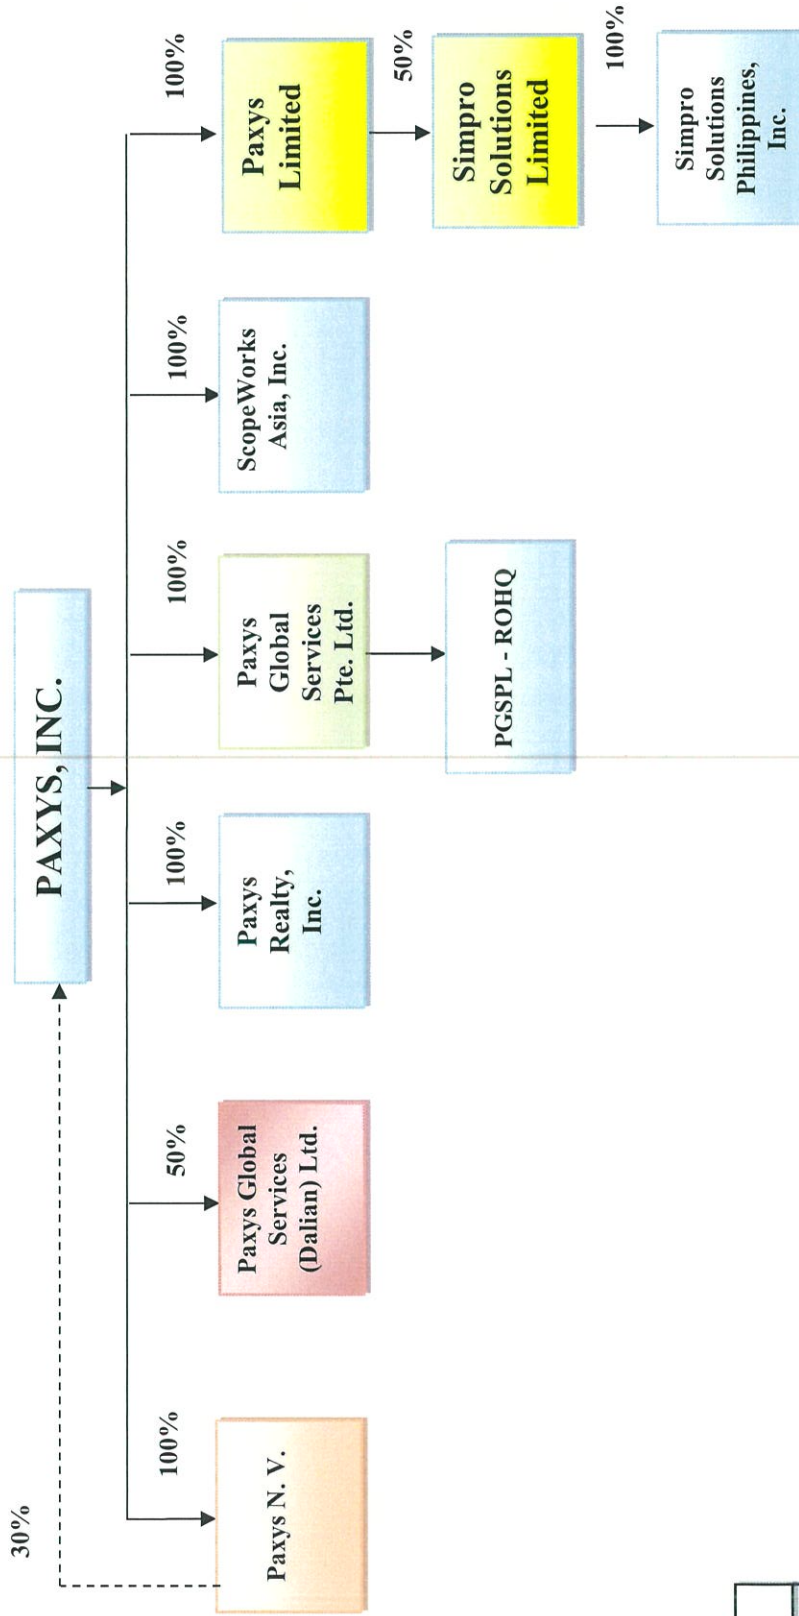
PAXYS, INC.

30%

100%

Paxys N. V.

50%

Paxys Global Services (Dalian) Ltd.

100%

Paxys Realty, Inc.

100%

Paxys Global Services Pte. Ltd.

PGSPL - ROHQ

100%

ScopeWorks Asia, Inc.

100%

Paxys Limited

50%

Simpro Solutions Limited

100%

Simpro Solutions Philippines, Inc.